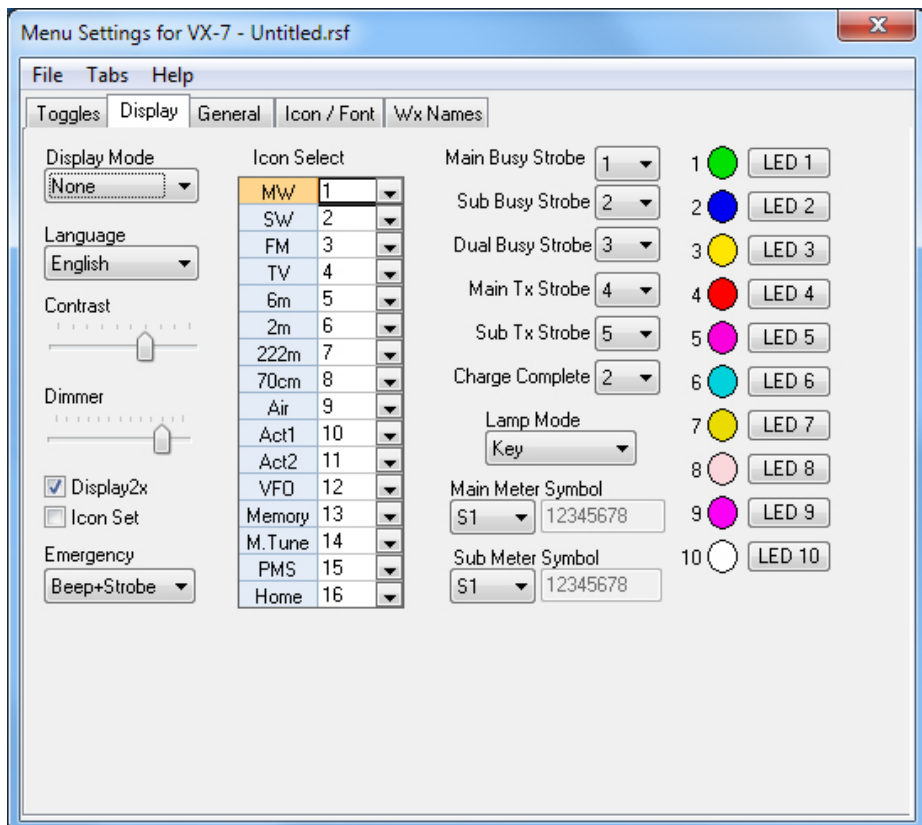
Menu Settings for VX-7 - Untitled.rsf

File Tabs Help

Toggles | Display | General | Icon / Font | Wx Names

Display Mode
None

Language
English

Contrast

Dimmer

Display2x
Icon Set

Emergency
Beep+Strobe

Icon Select

| | |
|---|---|
| MW | 1 |
| SW | 2 |
| FM | 3 |
| TV | 4 |
| 6m | 5 |
| 2m | 6 |
| 222m | 7 |
| 70cm | 8 |
| Air | 9 |
| Act1 | 10 |
| Act2 | 11 |
| VFO | 12 |
| Memory | 13 |
| M.Tune | 14 |
| PMS | 15 |
| Home | 16 |

Main Busy Strobe 1
Sub Busy Strobe 2
Dual Busy Strobe 3
Main Tx Strobe 4
Sub Tx Strobe 5
Charge Complete 2

Lamp Mode
Key

Main Meter Symbol
S1 12345678

Sub Meter Symbol
S1 12345678

1 LED 1
2 LED 2
3 LED 3
4 LED 4
5 LED 5
6 LED 6
7 LED 7
8 LED 8
9 LED 9
10 LED 10